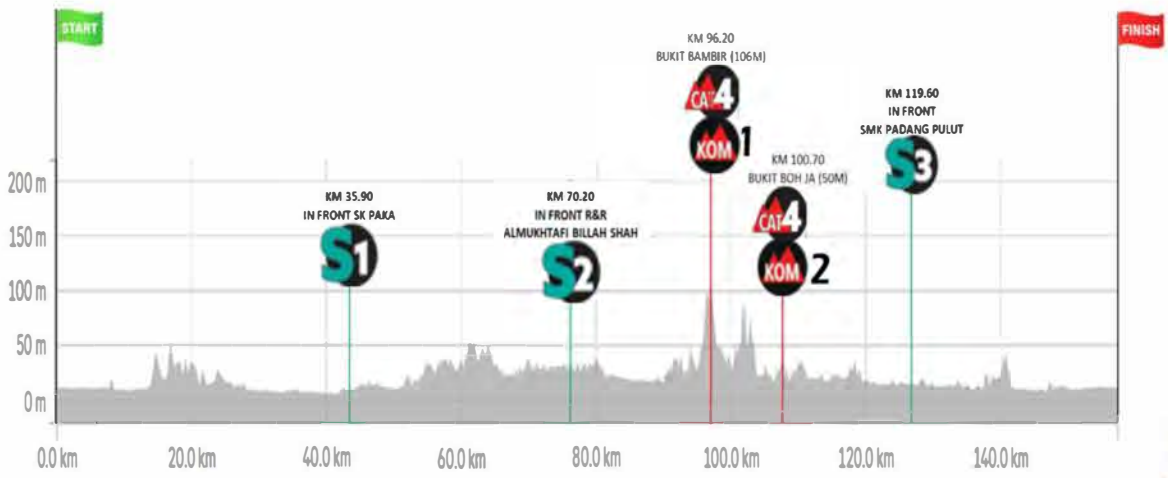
START

FINISH

KM 96.20
BUKIT BAMBIR (106M)

CAT 4

KOM 1

KM 119.60
IN FRONT
SMK PADANG PULUT

S3

KM 100.70
BUKIT BOH JA (50M)

CAT 4

KOM 2

KM 35.90
IN FRONT SK PAKA

S1

KM 70.20
IN FRONT R&R
ALMUKHTAFI BILLAH SHAH

S2

200 m
150 m
100 m
50 m
0 m

0.0 km
20.0 km
40.0 km
60.0 km
80.0 km
100.0 km
120.0 km
140.0 km